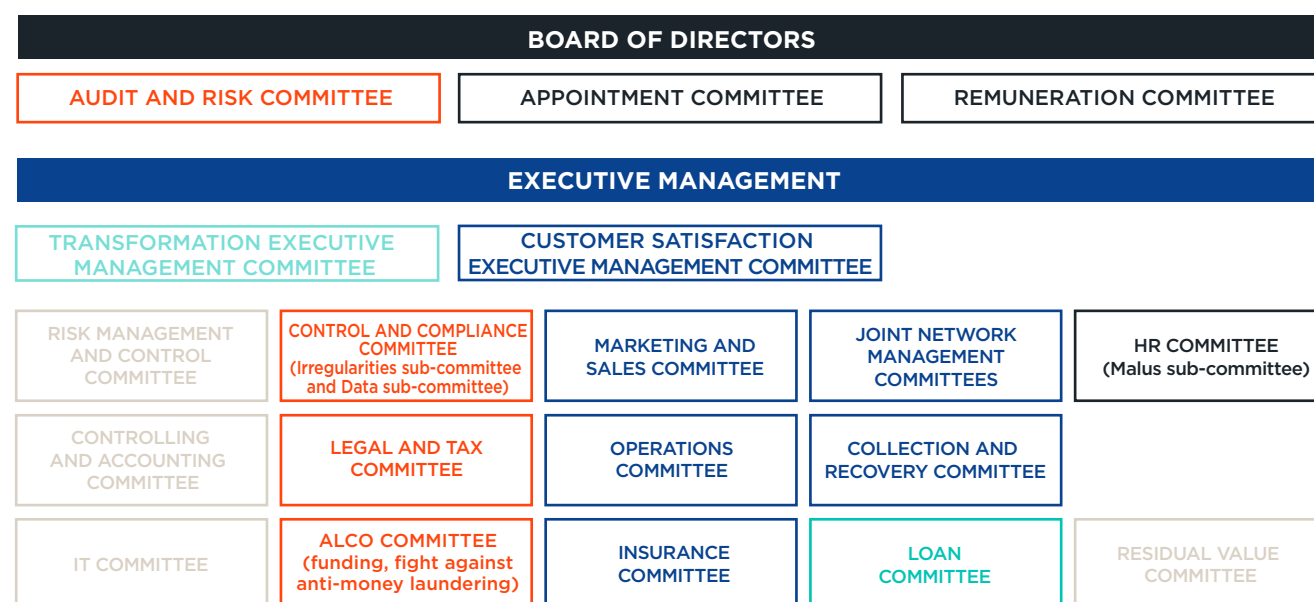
BOARD OF DIRECTORS

AUDIT AND RISK COMMITTEE

APPOINTMENT COMMITTEE

REMUNERATION COMMITTEE

EXECUTIVE MANAGEMENT

TRANSFORMATION EXECUTIVE MANAGEMENT COMMITTEE

CUSTOMER SATISFACTION EXECUTIVE MANAGEMENT COMMITTEE

RISK MANAGEMENT AND CONTROL COMMITTEE

CONTROL AND COMPLIANCE COMMITTEE (Irregularities sub-committee and Data sub-committee)

MARKETING AND SALES COMMITTEE

JOINT NETWORK MANAGEMENT COMMITTEES

HR COMMITTEE (Malus sub-committee)

CONTROLLING AND ACCOUNTING COMMITTEE

LEGAL AND TAX COMMITTEE

OPERATIONS COMMITTEE

COLLECTION AND RECOVERY COMMITTEE

IT COMMITTEE

ALCO COMMITTEE (funding, fight against anti-money laundering)

INSURANCE COMMITTEE

LOAN COMMITTEE

RESIDUAL VALUE COMMITTEE